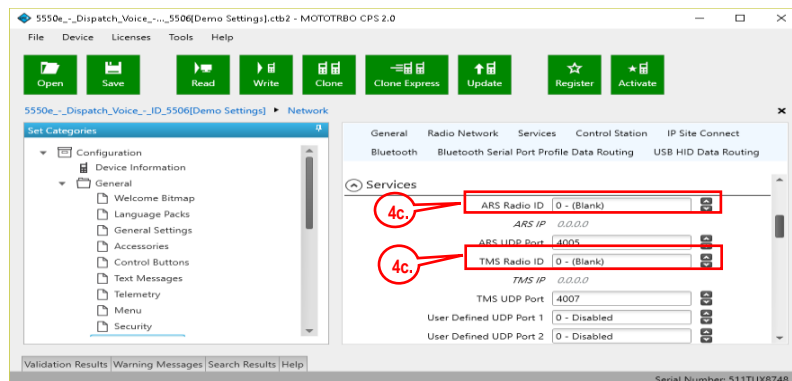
5550e_-_Dispatch_Voice_-..._5506[Demo Settings].ctb2 - MOTOTRBO CPS 2.0

File Device Licenses Tools Help

Open Save Read Write Clone Clone Express Update Register Activate

5550e_-_Dispatch_Voice_-_ID_5506[Demo Settings] ▸ Network

Set Categories

Configuration
Device Information
General
Welcome Bitmap
Language Packs
General Settings
Accessories
Control Buttons
Text Messages
Telemetry
Menu
Security

General Radio Network Services Control Station IP Site Connect
Bluetooth Bluetooth Serial Port Profile Data Routing USB HID Data Routing

Services

4c.
ARS Radio ID 0 - (Blank)
ARS IP 0.0.0.0
ARS UDP Port 4005
4c.
TMS Radio ID 0 - (Blank)
TMS IP 0.0.0.0
TMS UDP Port 4007
User Defined UDP Port 1 0 - Disabled
User Defined UDP Port 2 0 - Disabled

Validation Results Warning Messages Search Results Help

Serial Number: 511TUX8748